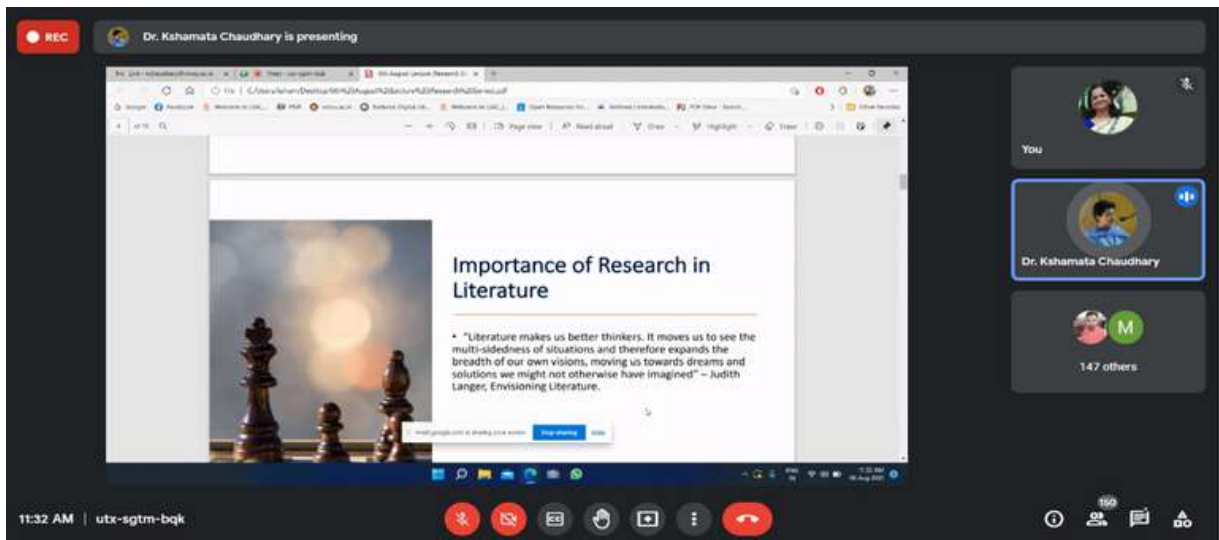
REC

Dr. Kshamata Chaudhary is presenting

Importance of Research in Literature

• "Literature makes us better thinkers. It moves us to see the multi-sidedness of situations and therefore expands the breadth of our own visions, moving us towards dreams and solutions we might not otherwise have imagined" – Judith Langer, Envisioning Literature.

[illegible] is sharing your screen. Stop sharing Hide

You

Dr. Kshamata Chaudhary

M

147 others

11:32 AM | utx-sgtm-bqk

150